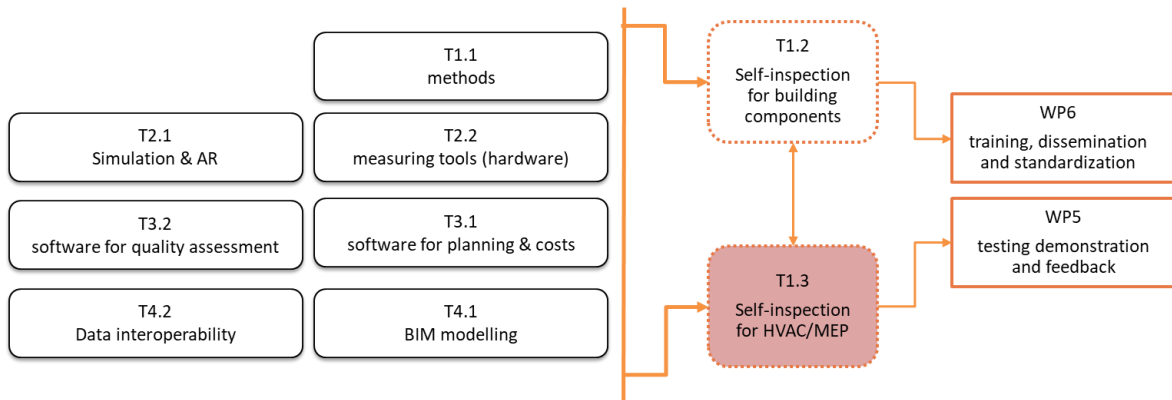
T1.1
methods

T2.1
Simulation & AR

T2.2
measuring tools (hardware)

T3.2
software for quality assessment

T3.1
software for planning & costs

T4.2
Data interoperability

T4.1
BIM modelling

T1.2
Self-inspection for building components

T1.3
Self-inspection for HVAC/MEP

WP6
training, dissemination and standardization

WP5
testing demonstration and feedback